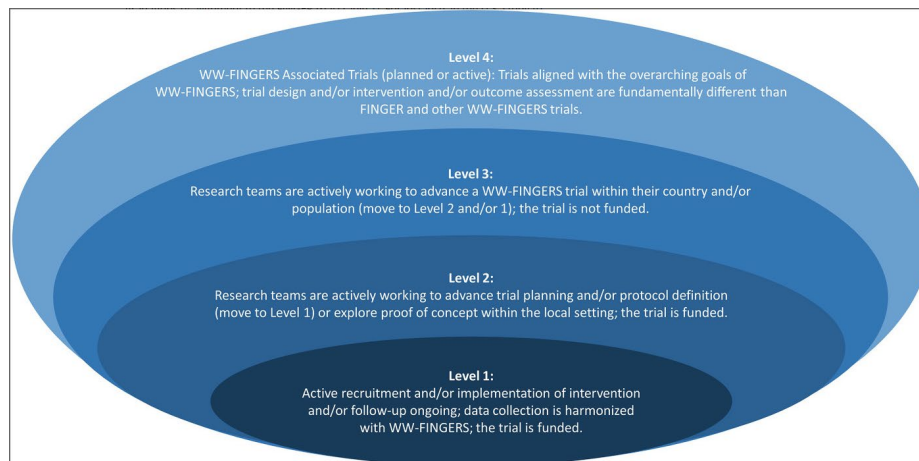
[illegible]

**Level 4:**
WW-FINGERS Associated Trials (planned or active): Trials aligned with the overarching goals of WW-FINGERS; trial design and/or intervention and/or outcome assessment are fundamentally different than FINGER and other WW-FINGERS trials.

**Level 3:**
Research teams are actively working to advance a WW-FINGERS trial within their country and/or population (move to Level 2 and/or 1); the trial is not funded.

**Level 2:**
Research teams are actively working to advance trial planning and/or protocol definition (move to Level 1) or explore proof of concept within the local setting; the trial is funded.

**Level 1:**
Active recruitment and/or implementation of intervention and/or follow-up ongoing; data collection is harmonized with WW-FINGERS; the trial is funded.